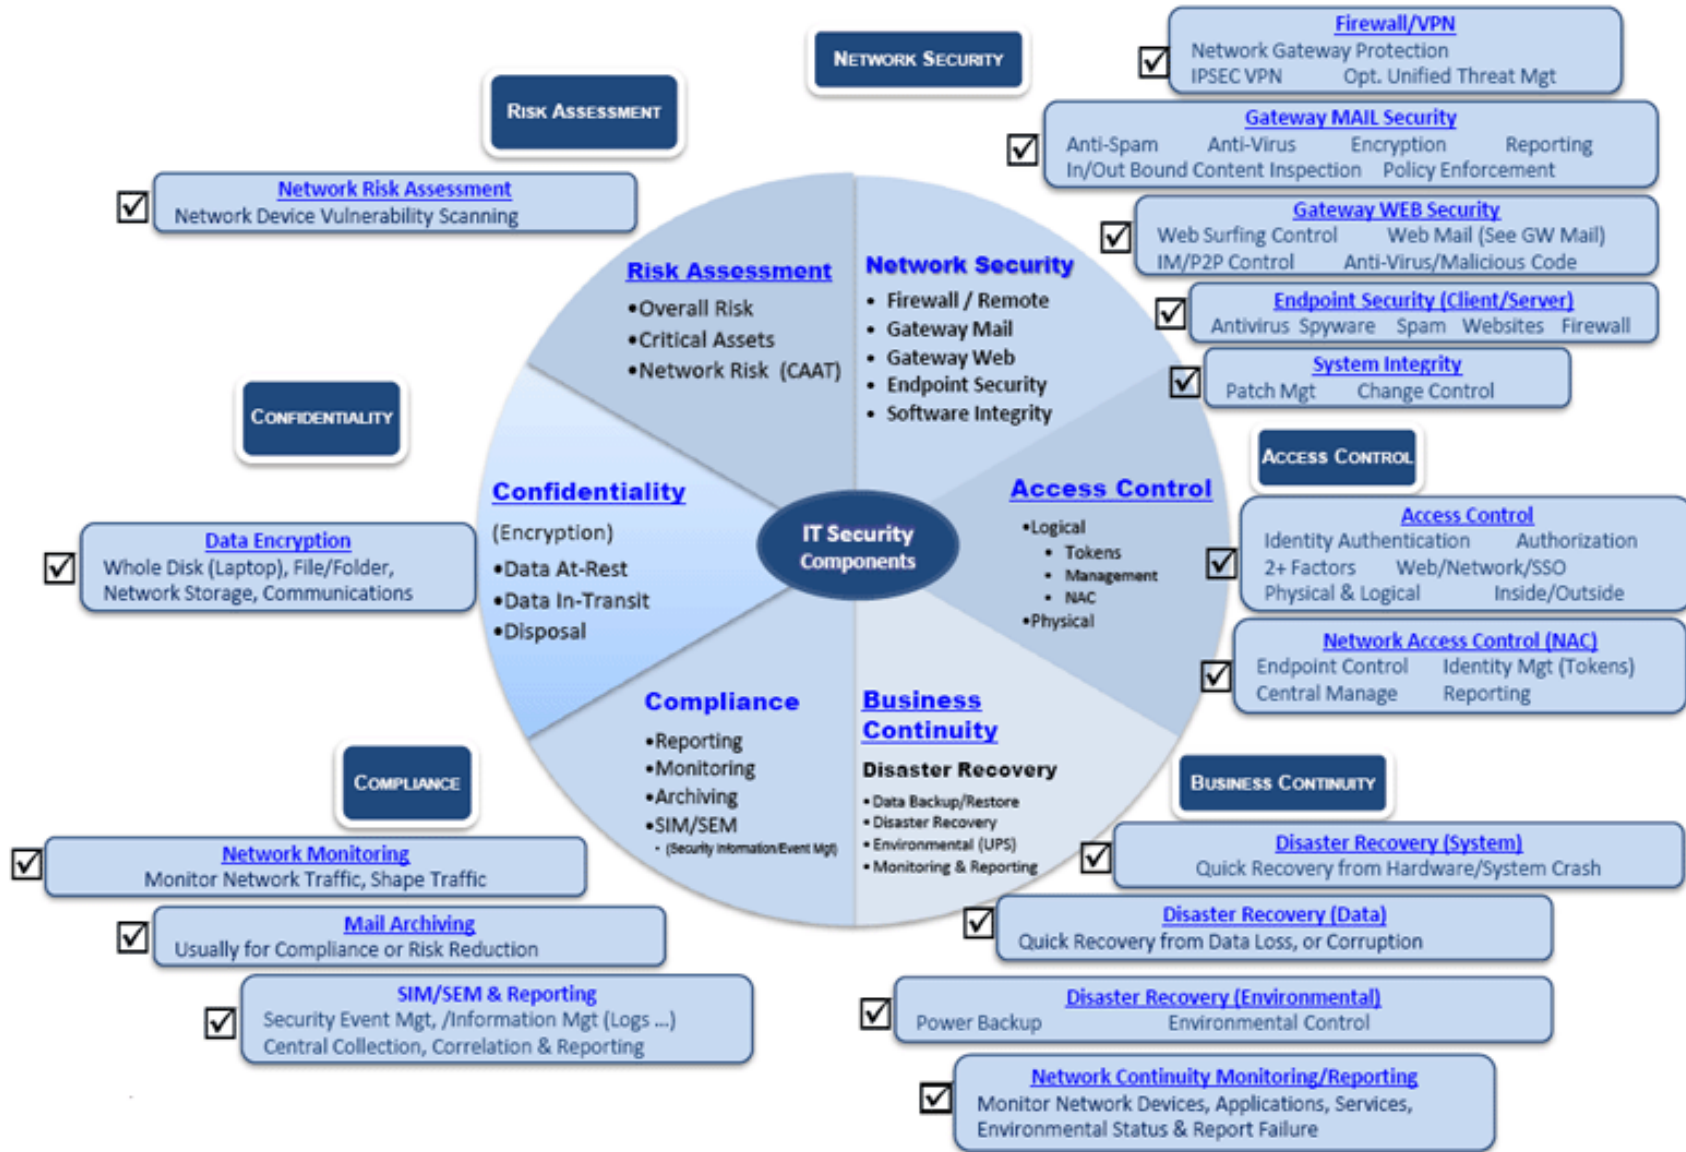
Network Security

Risk Assessment

Firewall/VPN
Network Gateway Protection
IPSEC VPN Opt. Unified Threat Mgt

Gateway MAIL Security
Anti-Spam Anti-Virus Encryption Reporting
In/Out Bound Content Inspection Policy Enforcement

Network Risk Assessment
Network Device Vulnerability Scanning

Gateway WEB Security
Web Surfing Control Web Mail (See GW Mail)
IM/P2P Control Anti-Virus/Malicious Code

Endpoint Security (Client/Server)
Antivirus Spyware Spam Websites Firewall

System Integrity
Patch Mgt Change Control

Risk Assessment
•Overall Risk
•Critical Assets
•Network Risk (CAAT)

Network Security
• Firewall / Remote
• Gateway Mail
• Gateway Web
• Endpoint Security
• Software Integrity

Confidentiality

Access Control

Confidentiality
(Encryption)
•Data At-Rest
•Data In-Transit
•Disposal

IT Security Components

Access Control
•Logical
• Tokens
• Management
• NAC
•Physical

Data Encryption
Whole Disk (Laptop), File/Folder,
Network Storage, Communications

Access Control
Identity Authentication Authorization
2+ Factors Web/Network/SSO
Physical & Logical Inside/Outside

Network Access Control (NAC)
Endpoint Control Identity Mgt (Tokens)
Central Manage Reporting

Compliance
•Reporting
•Monitoring
•Archiving
•SIM/SEM
• (Security Information/Event Mgt)

Business Continuity
Disaster Recovery
• Data Backup/Restore
• Disaster Recovery
• Environmental (UPS)
• Monitoring & Reporting

Compliance

Business Continuity

Network Monitoring
Monitor Network Traffic, Shape Traffic

Disaster Recovery (System)
Quick Recovery from Hardware/System Crash

Mail Archiving
Usually for Compliance or Risk Reduction

Disaster Recovery (Data)
Quick Recovery from Data Loss, or Corruption

SIM/SEM & Reporting
Security Event Mgt, /Information Mgt (Logs ...)
Central Collection, Correlation & Reporting

Disaster Recovery (Environmental)
Power Backup Environmental Control

Network Continuity Monitoring/Reporting
Monitor Network Devices, Applications, Services,
Environmental Status & Report Failure